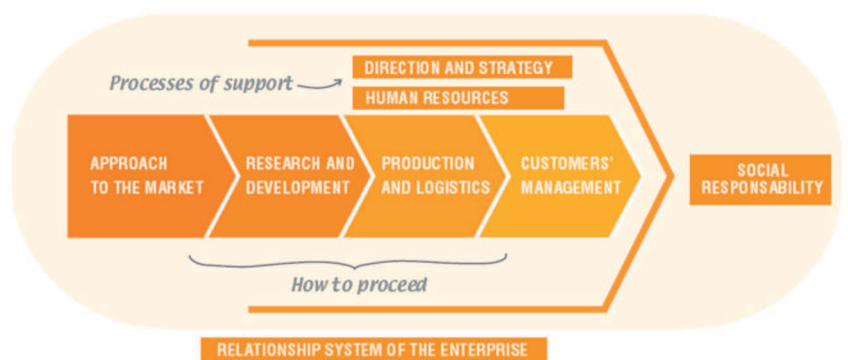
Processes of support

DIRECTION AND STRATEGY

HUMAN RESOURCES

APPROACH TO THE MARKET

RESEARCH AND DEVELOPMENT

PRODUCTION AND LOGISTICS

CUSTOMERS' MANAGEMENT

SOCIAL RESPONSABILITY

How to proceed

RELATIONSHIP SYSTEM OF THE ENTERPRISE